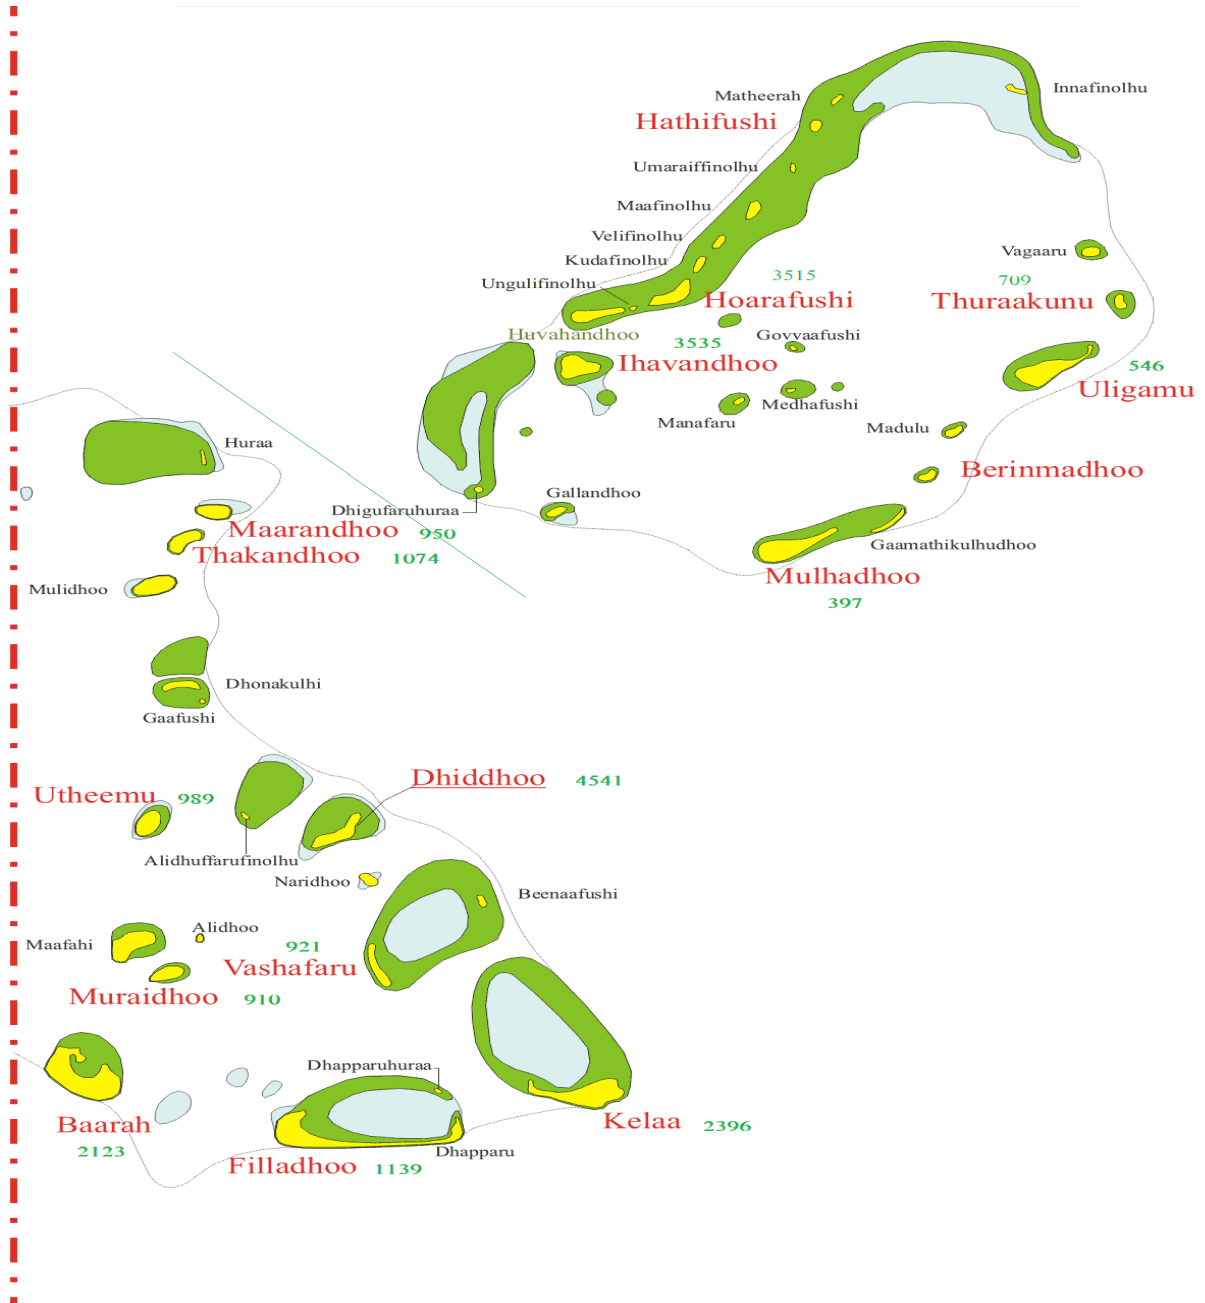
Matheerah
Innafinolhu
Hathifushi
Umaraiffinolhu
Maafinolhu
Velifinolhu
Kudafinolhu
Vagaaru
3515
709
Ungulifinolhu
Hoarafushi
Thuraakunu
Huvahandhoo
Govvaafushi
3535
Ihavandhoo
546
Uligamu
Medhafushi
Manafaru
Madulu
Huraa
Berinmadhoo
Gallandhoo
Dhigufaruhuraa
Maarandhoo
950
Thakandhoo
1074
Gaamathikulhudhoo
Mulhadhoo
397
Mulidhoo
Dhonakulhi
Gaafushi
Dhiddhoo
4541
Utheemu
989
Alidhuffarufinolhu
Naridhoo
Beenaafushi
Alidhoo
Maafahi
921
Vashafaru
Muraidhoo
910
Dhapparuhuraa
Kelaa
2396
Baarah
2123
Dhapparu
Filladhoo
1139